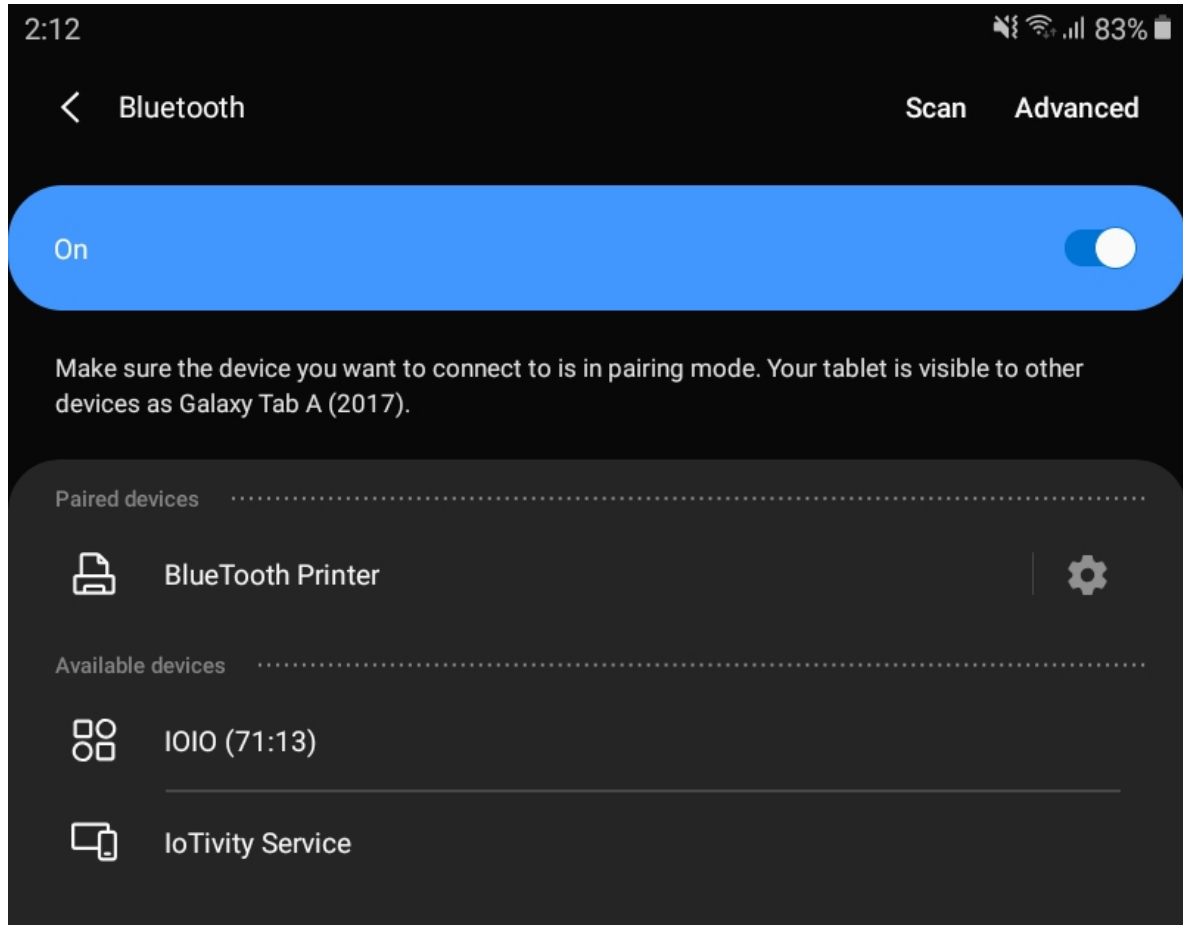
2:12

83%

Bluetooth

Scan

Advanced

On

Make sure the device you want to connect to is in pairing mode. Your tablet is visible to other devices as Galaxy Tab A (2017).

Paired devices

BlueTooth Printer

Available devices

IOIO (71:13)

IoTivity Service